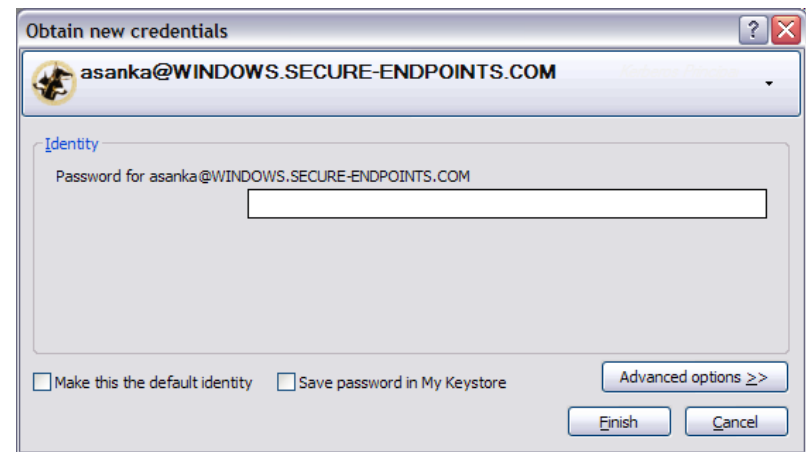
Obtain new credentials

?

asanka@WINDOWS.SECURE-ENDPOINTS.COM

Identity

Password for asanka@WINDOWS.SECURE-ENDPOINTS.COM

Make this the default identity

Save password in My Keystore

Advanced options >>

Finish

Cancel